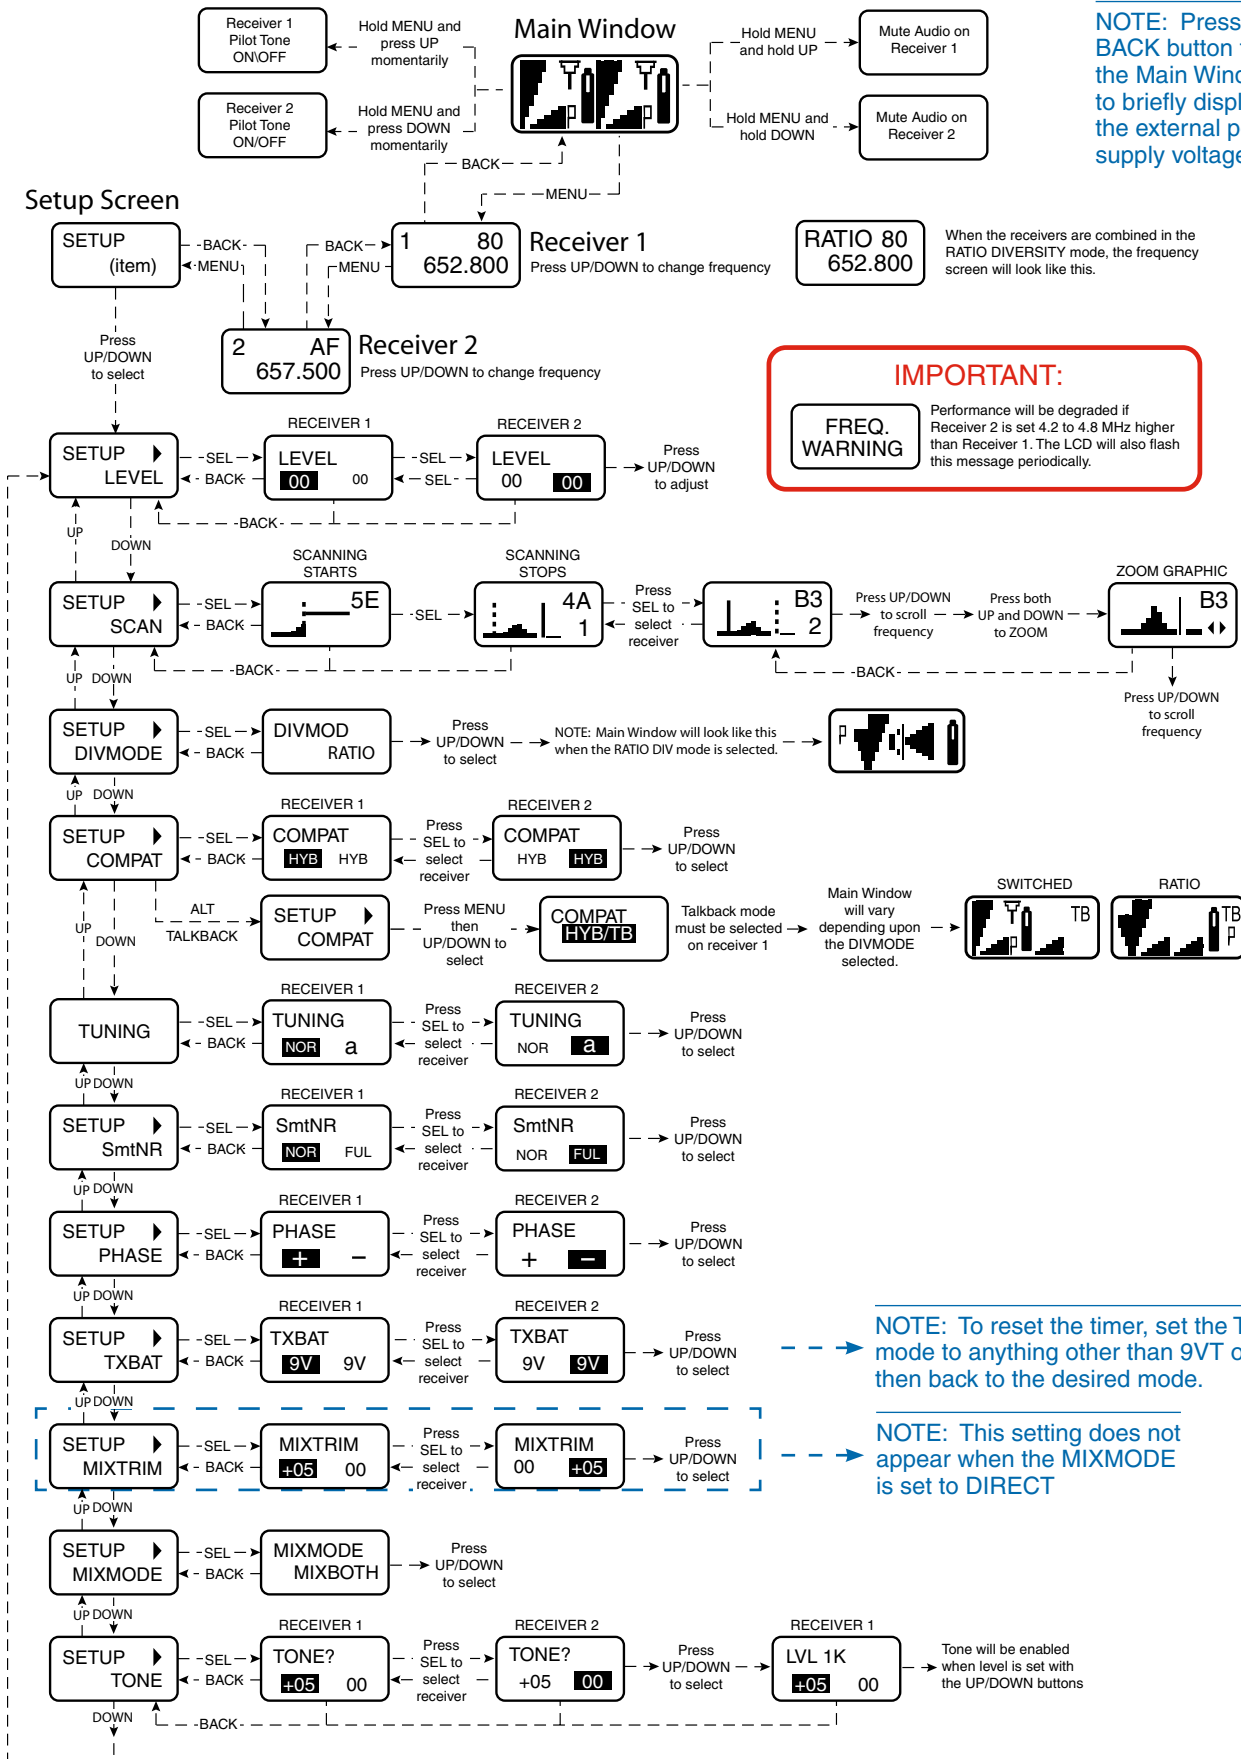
Main Window

Receiver 1 Pilot Tone ON\OFF

Hold MENU and press UP momentarily

Receiver 2 Pilot Tone ON/OFF

Hold MENU and press DOWN momentarily

Hold MENU and hold UP

Mute Audio on Receiver 1

Hold MENU and hold DOWN

Mute Audio on Receiver 2

NOTE: Press BACK button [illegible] the Main Wind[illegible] to briefly displ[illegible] the external p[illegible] supply voltage

BACK

MENU

Setup Screen

SETUP (item)

BACK
MENU

BACK
MENU

1 80 652.800

Receiver 1
Press UP/DOWN to change frequency

RATIO 80 652.800

When the receivers are combined in the RATIO DIVERSITY mode, the frequency screen will look like this.

Press UP/DOWN to select

2 AF 657.500

Receiver 2
Press UP/DOWN to change frequency

IMPORTANT:

FREQ. WARNING

Performance will be degraded if Receiver 2 is set 4.2 to 4.8 MHz higher than Receiver 1. The LCD will also flash this message periodically.

RECEIVER 1
RECEIVER 2

SETUP LEVEL
SEL
BACK
LEVEL 00 00
SEL
SEL
LEVEL 00 00
Press UP/DOWN to adjust
BACK
UP
DOWN

SCANNING STARTS
SCANNING STOPS
ZOOM GRAPHIC

SETUP SCAN
SEL
BACK
5E
SEL
4A 1
Press SEL to select receiver
B3 2
Press UP/DOWN to scroll frequency
Press both UP and DOWN to ZOOM
B3
BACK
BACK
Press UP/DOWN to scroll frequency
UP DOWN

SETUP DIVMODE
SEL
BACK
DIVMOD RATIO
Press UP/DOWN to select
NOTE: Main Window will look like this when the RATIO DIV mode is selected.
P
UP DOWN

RECEIVER 1
RECEIVER 2
SETUP COMPAT
SEL
BACK
COMPAT HYB HYB
Press SEL to select receiver
COMPAT HYB HYB
Press UP/DOWN to select

ALT TALKBACK
UP
DOWN
SETUP COMPAT
Press MENU then UP/DOWN to select
COMPAT HYB/TB
Talkback mode must be selected on receiver 1
Main Window will vary depending upon the DIVMODE selected.
SWITCHED
RATIO
TB
TB P

RECEIVER 1
RECEIVER 2
TUNING
SEL
BACK
TUNING NOR a
Press SEL to select receiver
TUNING NOR a
Press UP/DOWN to select
UP DOWN

RECEIVER 1
RECEIVER 2
SETUP SmtNR
SEL
BACK
SmtNR NOR FUL
Press SEL to select receiver
SmtNR NOR FUL
Press UP/DOWN to select
UP DOWN

RECEIVER 1
RECEIVER 2
SETUP PHASE
SEL
BACK
PHASE + −
Press SEL to select receiver
PHASE + −
Press UP/DOWN to select
UP DOWN

RECEIVER 1
RECEIVER 2
SETUP TXBAT
SEL
BACK
TXBAT 9V 9V
Press SEL to select receiver
TXBAT 9V 9V
Press UP/DOWN to select
NOTE: To reset the timer, set the T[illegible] mode to anything other than 9VT o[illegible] then back to the desired mode.
UP DOWN

SETUP MIXTRIM
SEL
BACK
MIXTRIM +05 00
Press SEL to select receiver
MIXTRIM 00 +05
Press UP/DOWN to select
NOTE: This setting does not appear when the MIXMODE is set to DIRECT
UP DOWN

SETUP MIXMODE
SEL
BACK
MIXMODE MIXBOTH
Press UP/DOWN to select
UP DOWN

RECEIVER 1
RECEIVER 2
RECEIVER 1
SETUP TONE
SEL
BACK
TONE? +05 00
Press SEL to select receiver
TONE? +05 00
Press UP/DOWN to select
LVL 1K +05 00
Tone will be enabled when level is set with the UP/DOWN buttons
DOWN
BACK